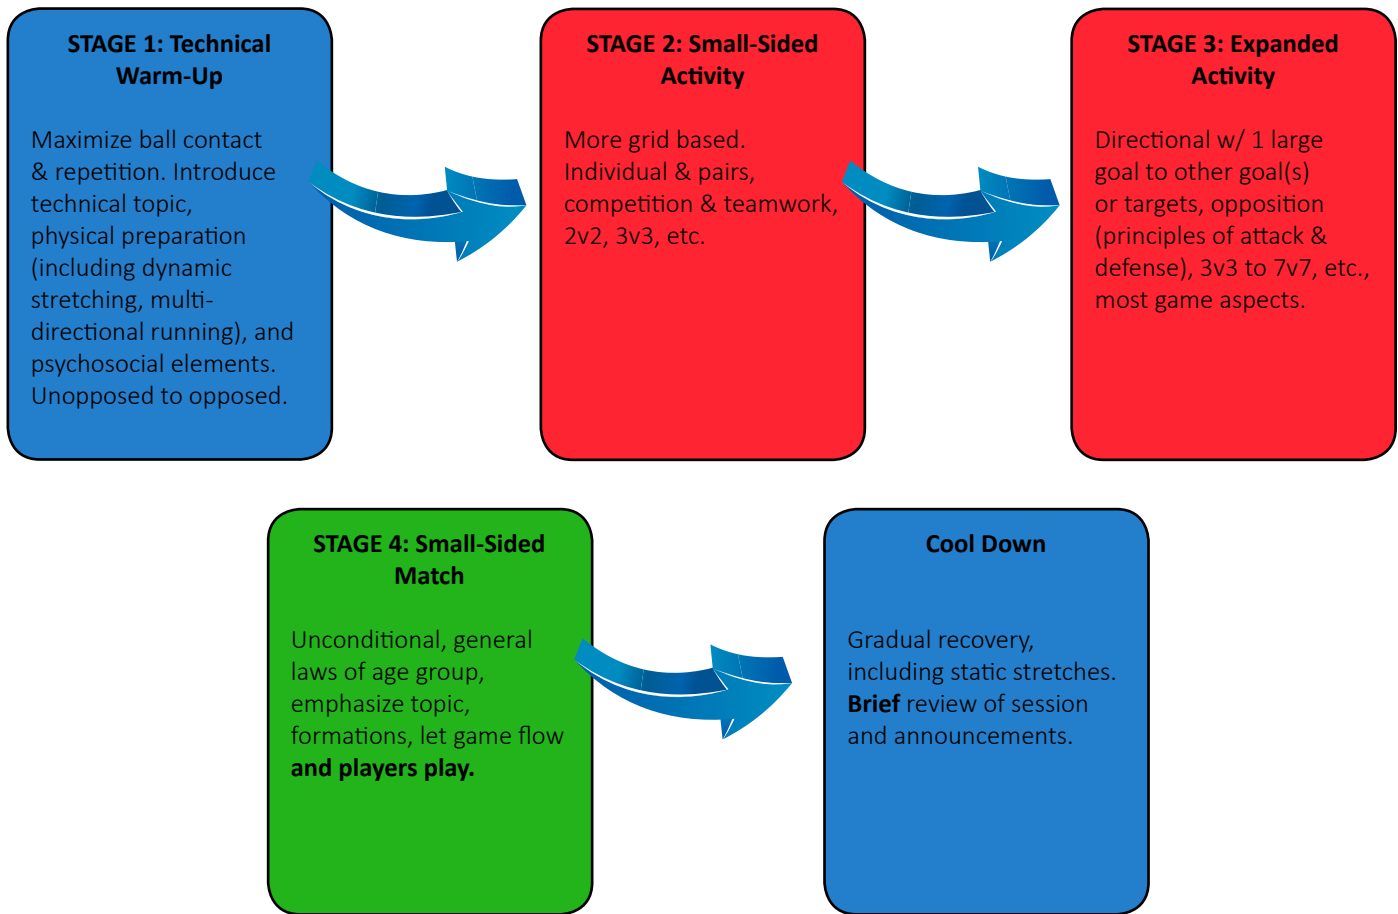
**STAGE 1: Technical Warm-Up**

Maximize ball contact & repetition. Introduce technical topic, physical preparation (including dynamic stretching, multi-directional running), and psychosocial elements. Unopposed to opposed.

**STAGE 2: Small-Sided Activity**

More grid based. Individual & pairs, competition & teamwork, 2v2, 3v3, etc.

**STAGE 3: Expanded Activity**

Directional w/ 1 large goal to other goal(s) or targets, opposition (principles of attack & defense), 3v3 to 7v7, etc., most game aspects.

**STAGE 4: Small-Sided Match**

Unconditional, general laws of age group, emphasize topic, formations, let game flow **and players play.**

**Cool Down**

Gradual recovery, including static stretches. **Brief** review of session and announcements.